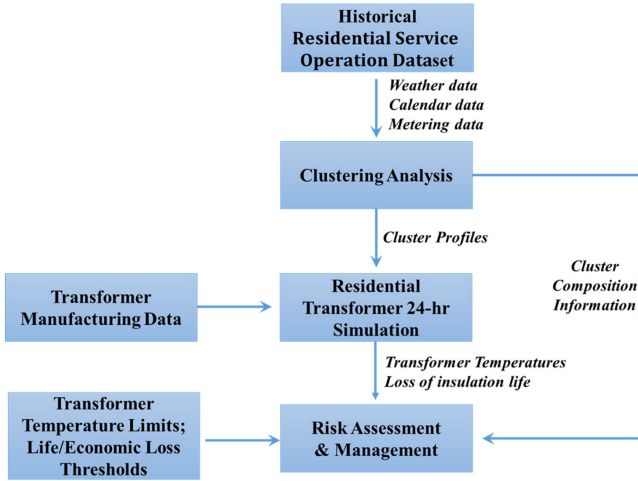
Historical Residential Service Operation Dataset

Weather data
Calendar data
Metering data

Clustering Analysis

Cluster Profiles

Cluster Composition Information

Transformer Manufacturing Data

Residential Transformer 24-hr Simulation

Transformer Temperatures
Loss of insulation life

Transformer Temperature Limits; Life/Economic Loss Thresholds

Risk Assessment & Management